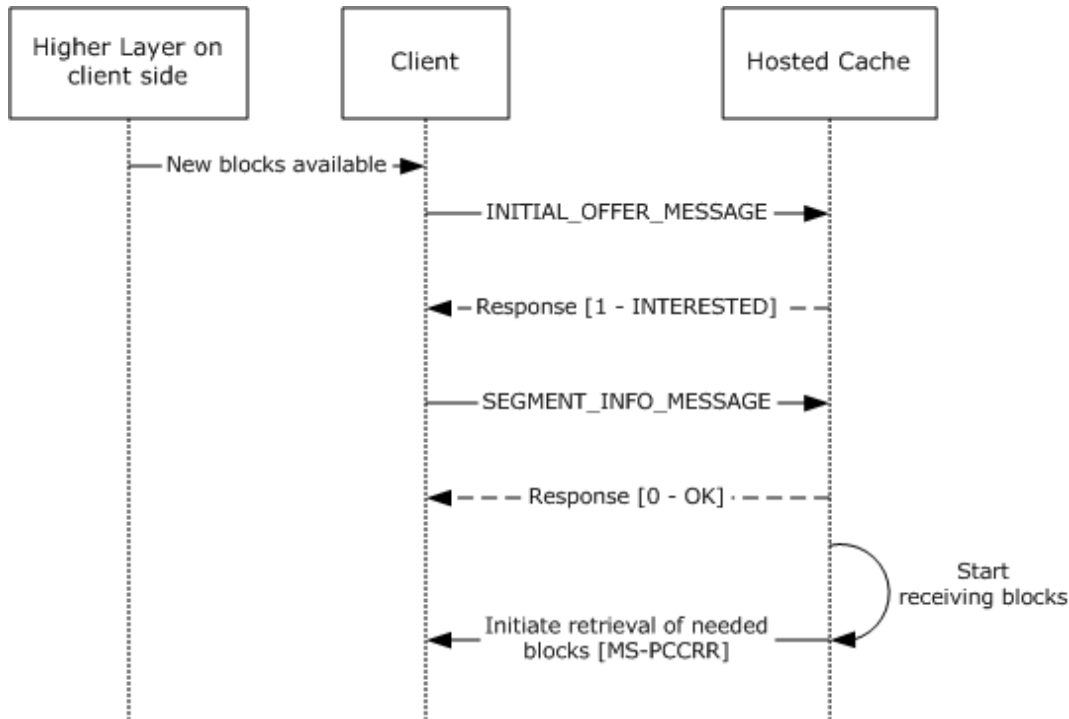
Higher Layer on client side

Client

Hosted Cache

New blocks available

INITIAL_OFFER_MESSAGE

Response [1 - INTERESTED]

SEGMENT_INFO_MESSAGE

Response [0 - OK]

Start receiving blocks

Initiate retrieval of needed blocks [MS-PCCRR]